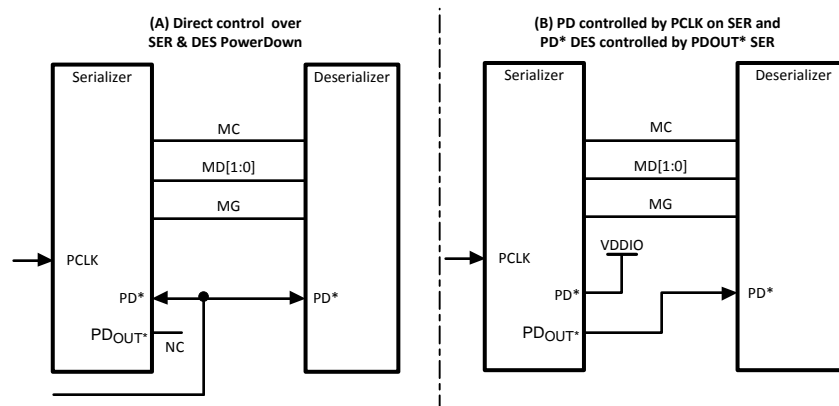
(A) Direct control over SER & DES PowerDown

Serializer

Deserializer

MC

MD[1:0]

MG

PCLK

PD*

PD*

$PD_{OUT^*}$

NC

(B) PD controlled by PCLK on SER and PD* DES controlled by PDOUT* SER

Serializer

Deserializer

MC

MD[1:0]

MG

VDDIO

PCLK

PD*

PD*

$PD_{OUT^*}$